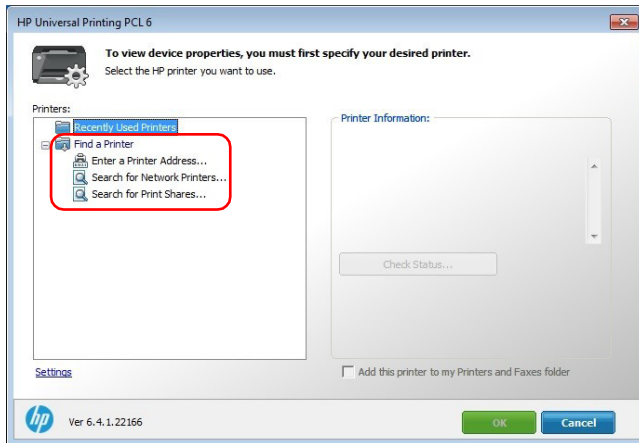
HP Universal Printing PCL 6

To view device properties, you must first specify your desired printer.
Select the HP printer you want to use.

Printers:

Recently Used Printers
Find a Printer
Enter a Printer Address...
Search for Network Printers...
Search for Print Shares...

Printer Information:

Check Status...

Settings

Add this printer to my Printers and Faxes folder

Ver 6.4.1.22166

OK

Cancel